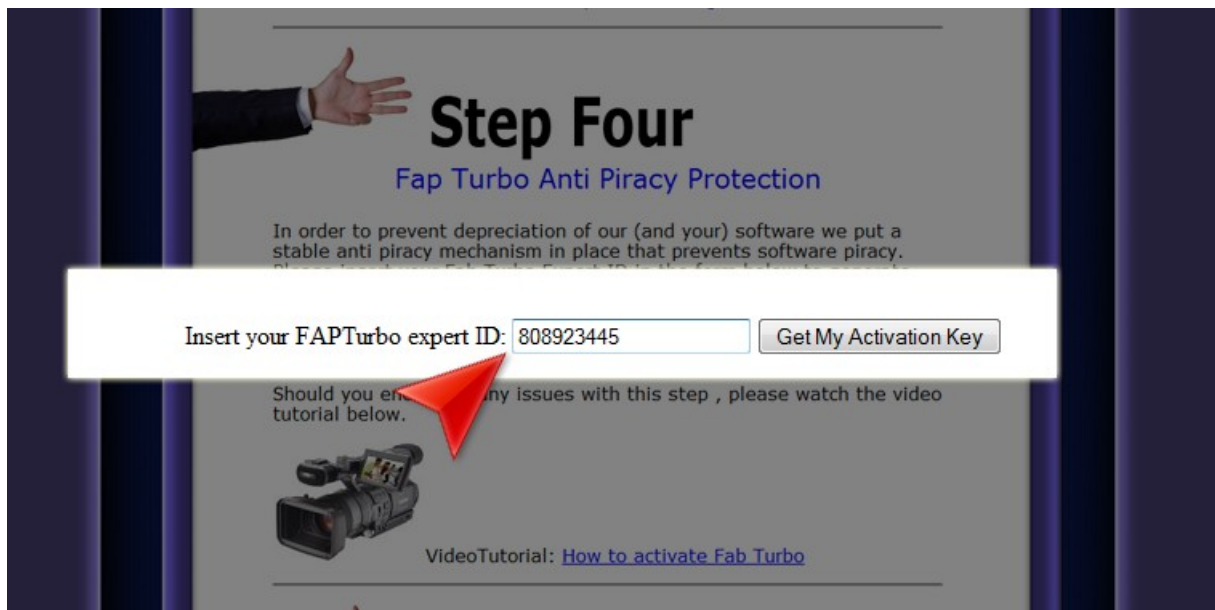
Step Four

Fap Turbo Anti Piracy Protection

In order to prevent depreciation of our (and your) software we put a stable anti piracy mechanism in place that prevents software piracy. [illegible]

Insert your FAPTurbo expert ID: 808923445 Get My Activation Key

Should you en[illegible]ny issues with this step , please watch the video tutorial below.

VideoTutorial: How to activate Fab Turbo